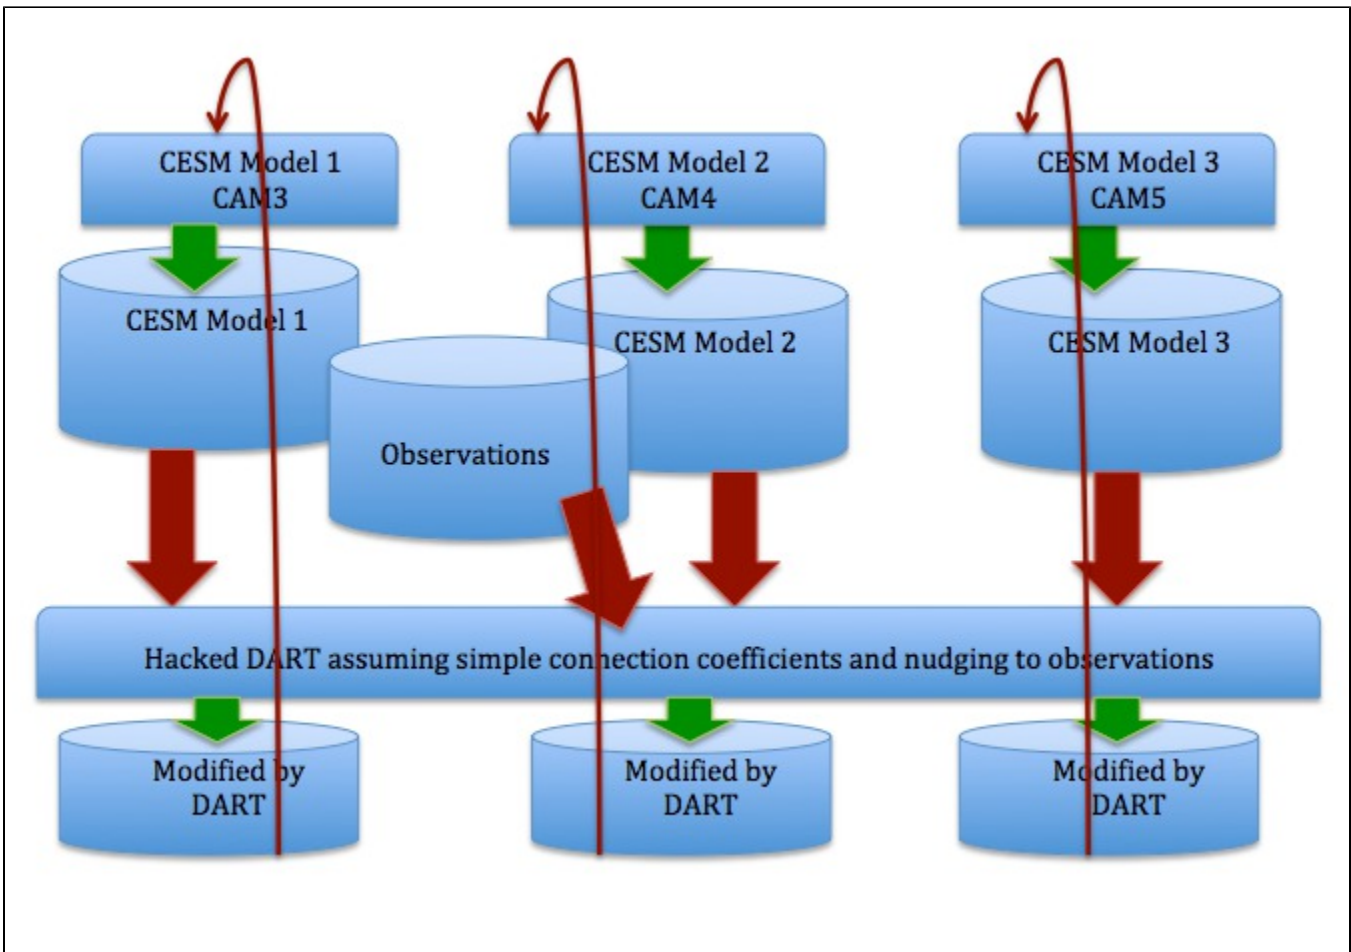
CESM Model 1
CAM3

CESM Model 2
CAM4

CESM Model 3
CAM5

CESM Model 1

CESM Model 2

CESM Model 3

Observations

Hacked DART assuming simple connection coefficients and nudging to observations

Modified by
DART

Modified by
DART

Modified by
DART